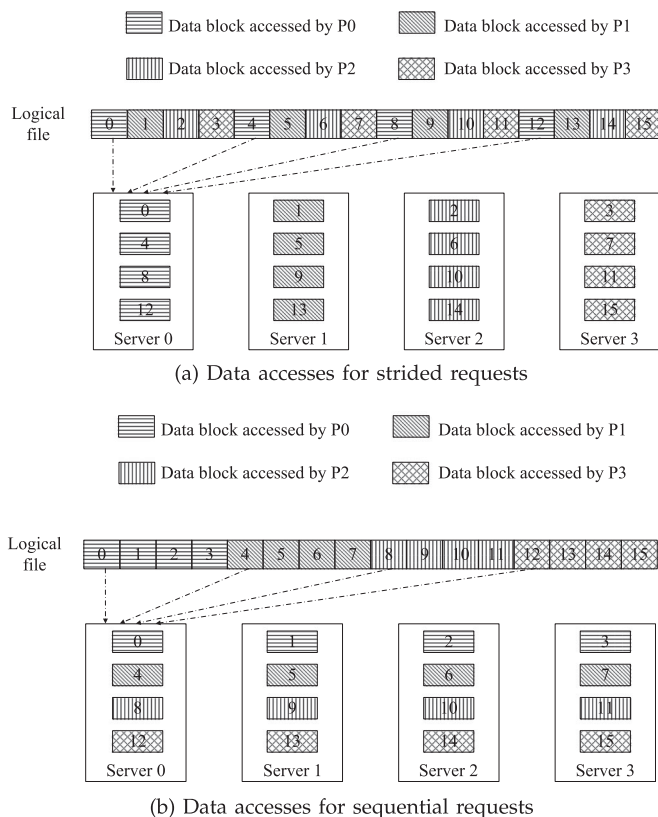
Data block accessed by P0
Data block accessed by P1
Data block accessed by P2
Data block accessed by P3

Logical file

0 1 2 3 4 5 6 7 8 9 10 11 12 13 14 15

0
4
8
12
Server 0

1
5
9
13
Server 1

2
6
10
14
Server 2

3
7
11
15
Server 3

(a) Data accesses for strided requests

Data block accessed by P0
Data block accessed by P1
Data block accessed by P2
Data block accessed by P3

Logical file

0 1 2 3 4 5 6 7 8 9 10 11 12 13 14 15

0
4
8
12
Server 0

1
5
9
13
Server 1

2
6
10
14
Server 2

3
7
11
15
Server 3

(b) Data accesses for sequential requests